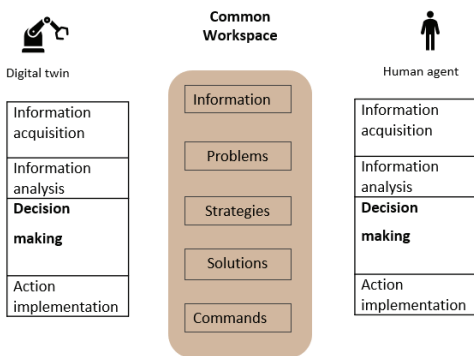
Digital twin

| Information acquisition |
|---|
| Information analysis |
| **Decision making** |
| Action implementation |

Common Workspace

Information

Problems

Strategies

Solutions

Commands

Human agent

| Information acquisition |
|---|
| Information analysis |
| **Decision making** |
| Action implementation |